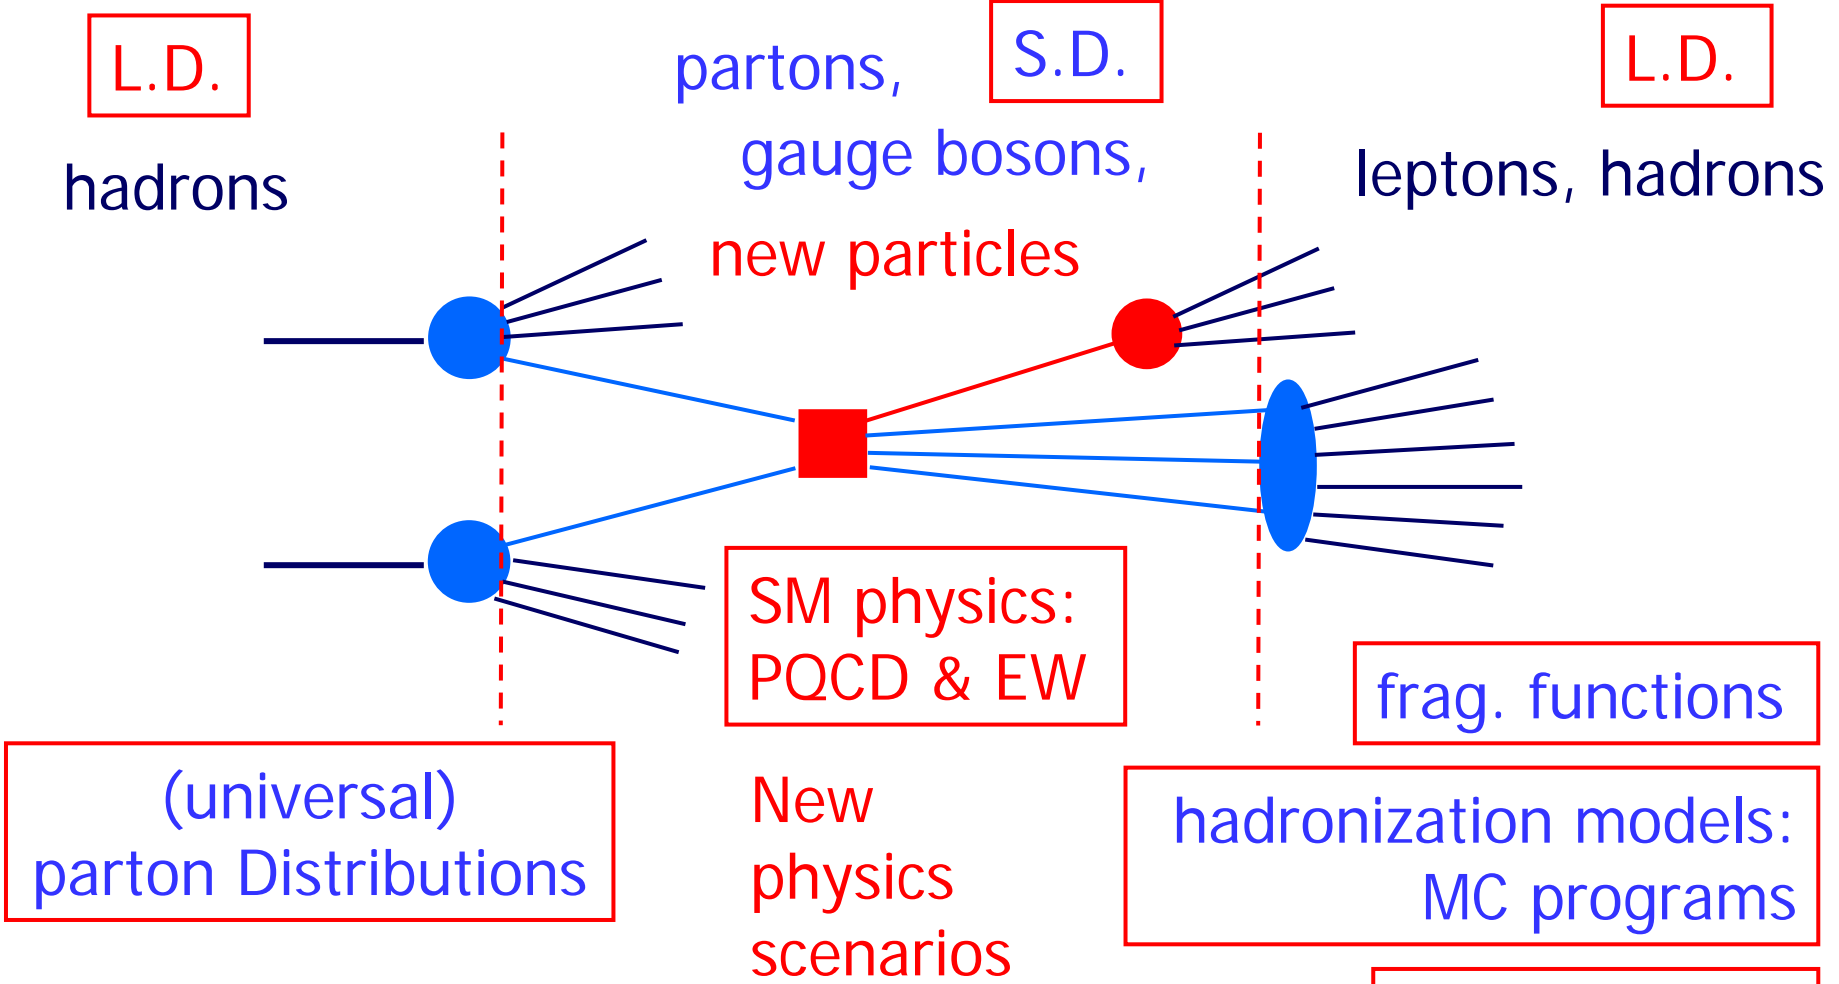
L.D.

hadrons

partons,

S.D.

gauge bosons,

new particles

L.D.

leptons, hadrons

SM physics:
PQCD & EW

frag. functions

(universal)
parton Distributions

New
physics
scenarios

hadronization models:
MC programs